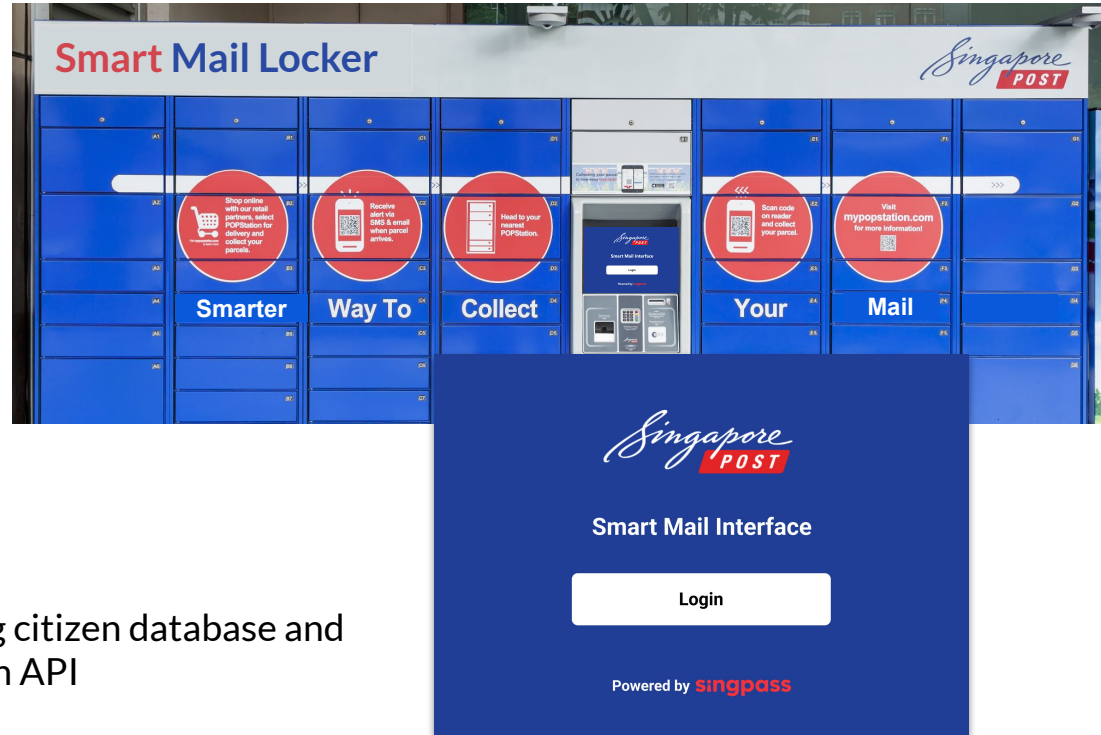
Smart Mail Locker

Singapore POST

A1 B1 C1 D1 E1 F1 G1

A2 B2 C2 D2 E2 F2 G2

A3 B3 C3 D3 E3 F3 G3

A4 C4 D4 E4 F4 G4

A5 B5 C5 D5 E5 F5 G5

A6 B6 C6 E6 G6

B7 C7

Shop online with our retail partners, select POPStation for delivery and collect your parcels.

Receive alert via SMS & email when parcel arrives.

Head to your nearest POPStation.

Scan code on reader and collect your parcel.

Visit mypopstation.com for more information!

Smarter Way To Collect Your Mail

Singapore POST

Smart Mail Interface

Login

Powered by singpass

Singapore POST

Smart Mail Interface

Login

Powered by singpass

g citizen database and
n API